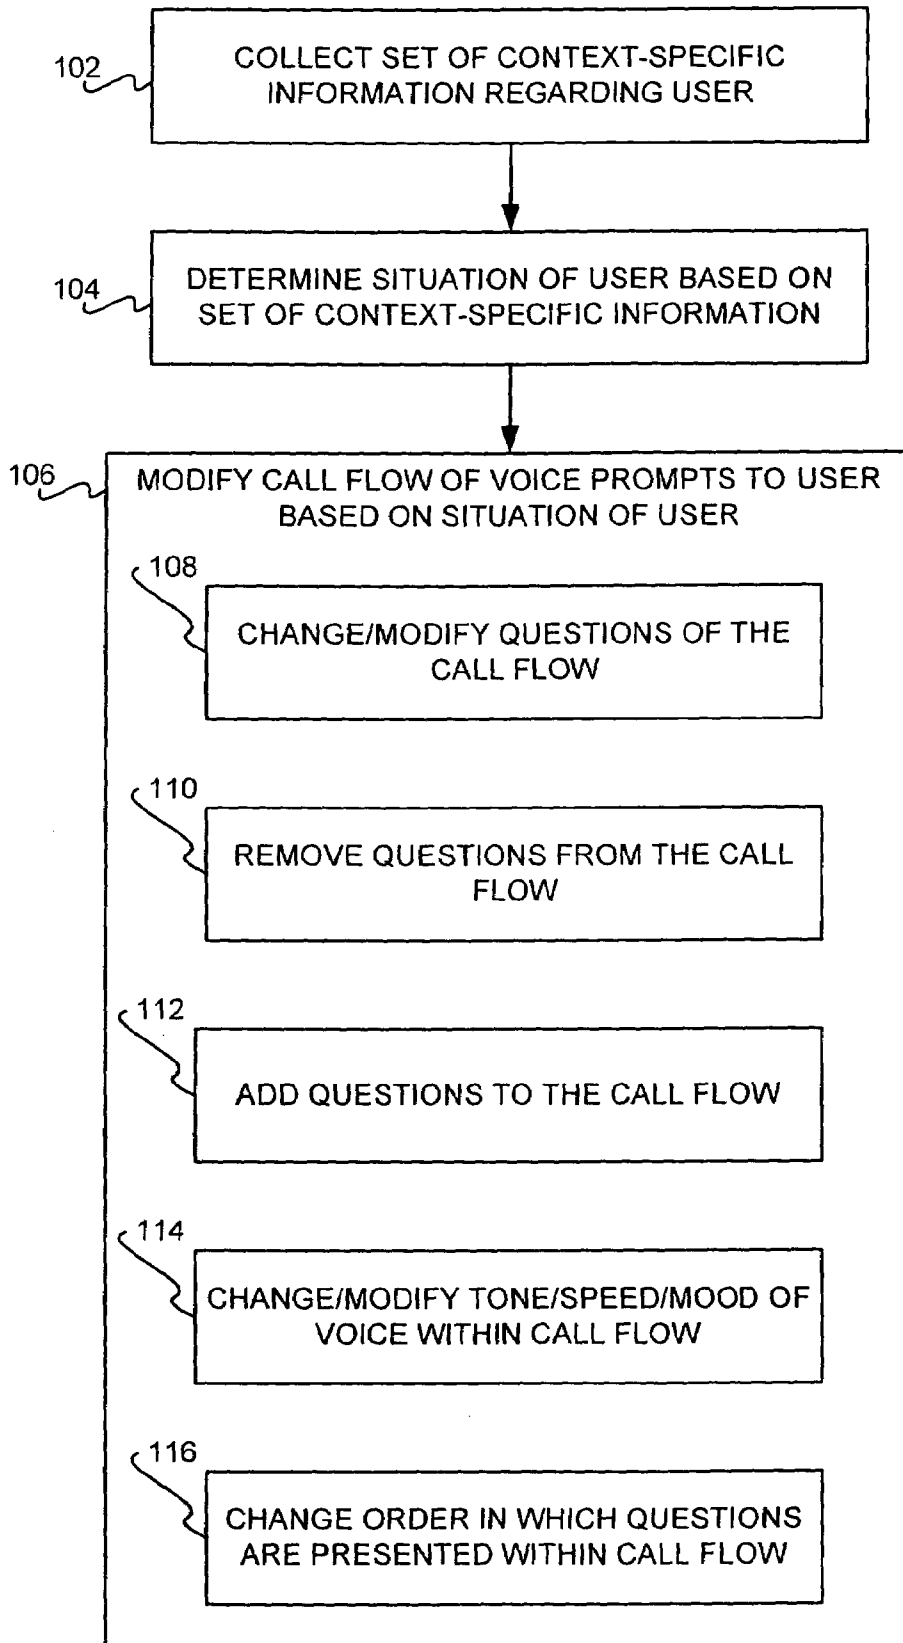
102

COLLECT SET OF CONTEXT-SPECIFIC INFORMATION REGARDING USER

104

DETERMINE SITUATION OF USER BASED ON SET OF CONTEXT-SPECIFIC INFORMATION

106

MODIFY CALL FLOW OF VOICE PROMPTS TO USER BASED ON SITUATION OF USER

108

CHANGE/MODIFY QUESTIONS OF THE CALL FLOW

110

REMOVE QUESTIONS FROM THE CALL FLOW

112

ADD QUESTIONS TO THE CALL FLOW

114

CHANGE/MODIFY TONE/SPEED/MOOD OF VOICE WITHIN CALL FLOW

116

CHANGE ORDER IN WHICH QUESTIONS ARE PRESENTED WITHIN CALL FLOW